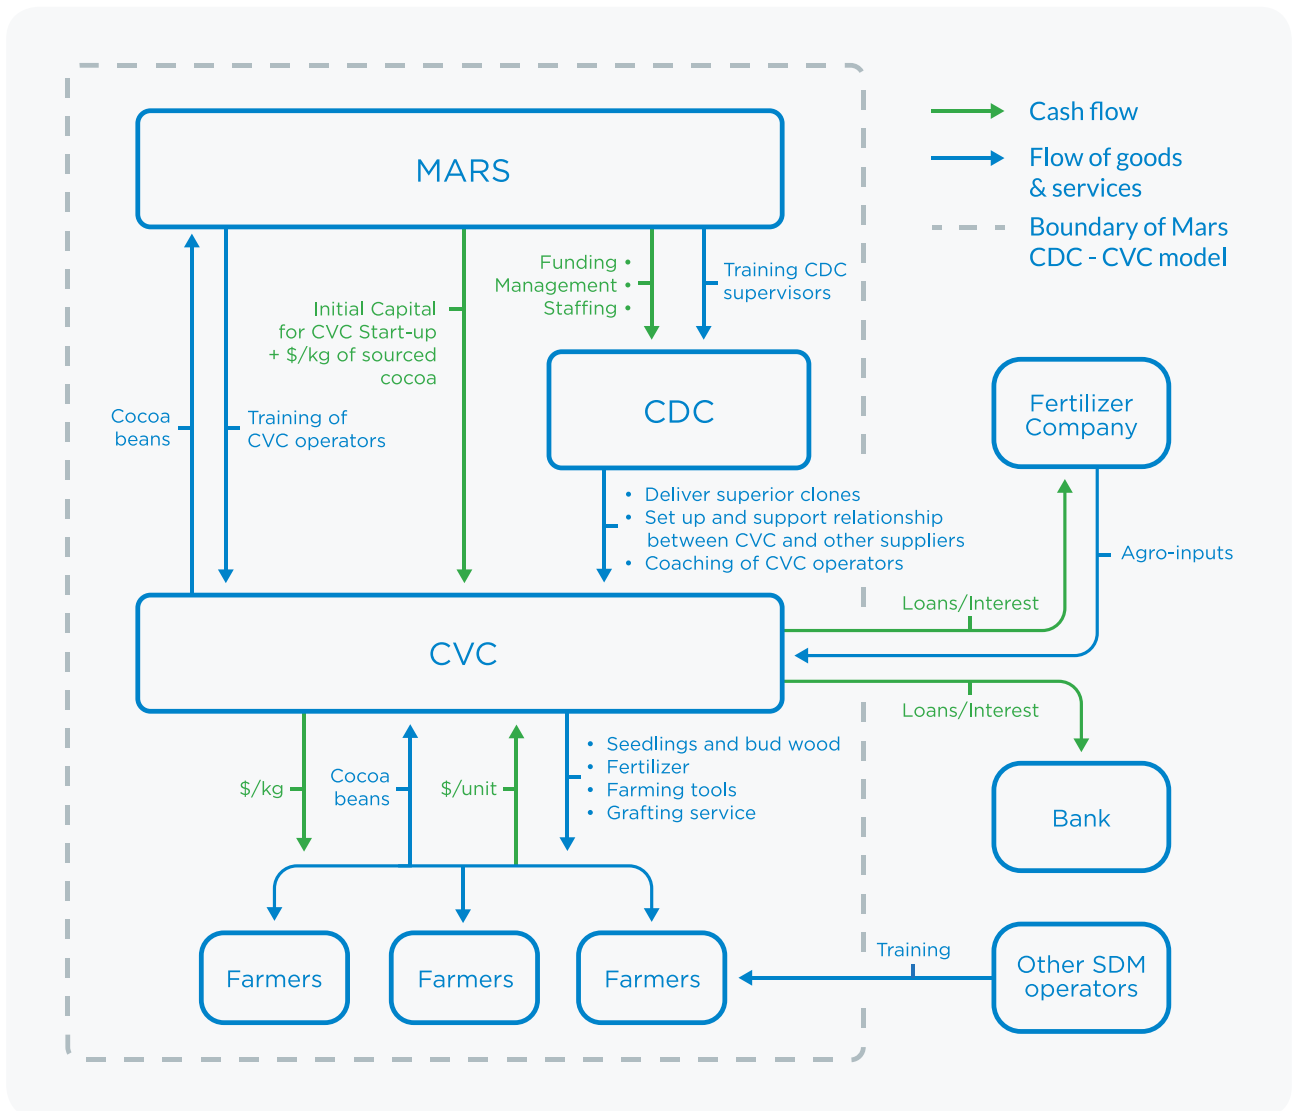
Cash flow

Flow of goods & services

Boundary of Mars CDC - CVC model

MARS

Funding •
Management •
Staffing •

Training CDC supervisors

Initial Capital for CVC Start-up + \$/kg of sourced cocoa

CDC

Cocoa beans

Training of CVC operators

Fertilizer Company

• Deliver superior clones
• Set up and support relationship between CVC and other suppliers
• Coaching of CVC operators

Agro-inputs

Loans/Interest

CVC

Loans/Interest

• Seedlings and bud wood
• Fertilizer
• Farming tools
• Grafting service

\$/kg

Cocoa beans

\$/unit

Bank

Training

Farmers

Farmers

Farmers

Other SDM operators